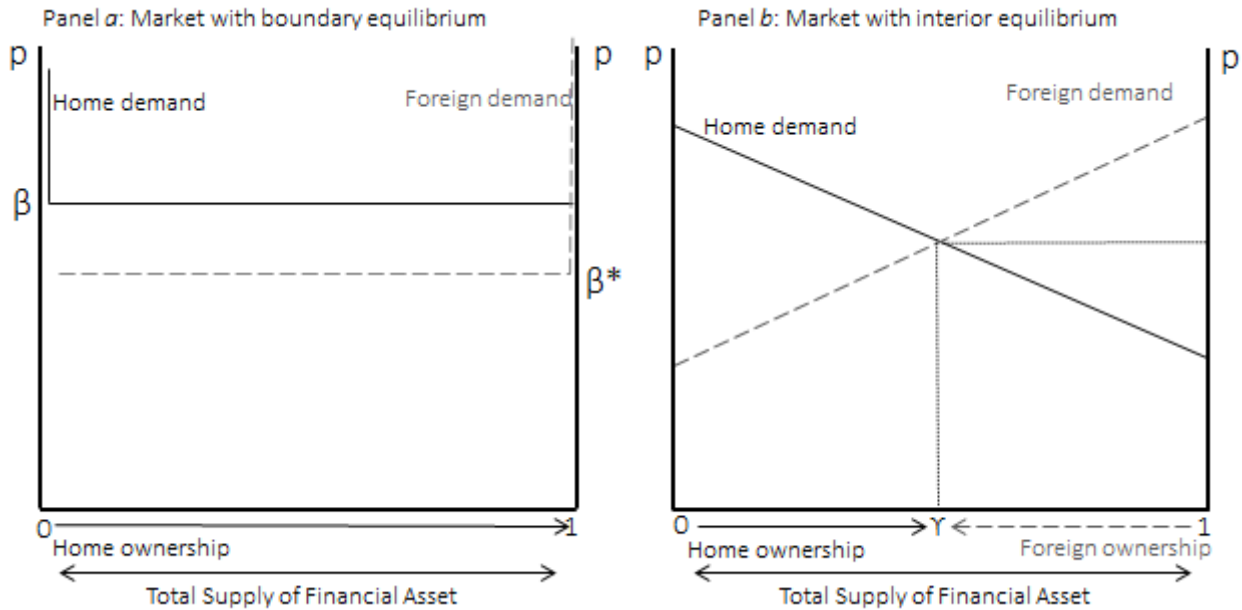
Panel $a$: Market with boundary equilibrium

p

p

Home demand

Foreign demand

β

β*

0

1

Home ownership

Total Supply of Financial Asset

Panel $b$: Market with interior equilibrium

p

p

Foreign demand

Home demand

0

Υ

1

Home ownership

Foreign ownership

Total Supply of Financial Asset